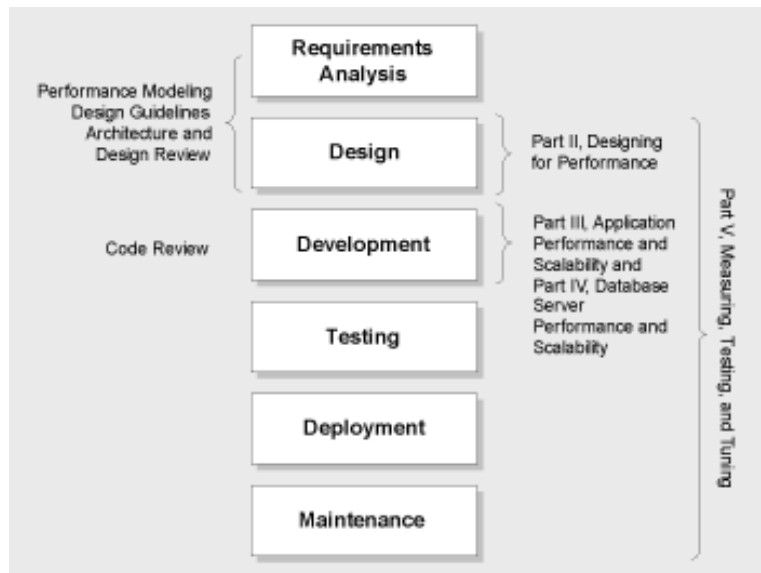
Performance Modeling
Design Guidelines
Architecture and
Design Review

Requirements Analysis

Design

Part II, Designing for Performance

Code Review

Development

Part III, Application Performance and Scalability and Part IV, Database Server Performance and Scalability

Testing

Deployment

Maintenance

Part V, Measuring, Testing, and Tuning